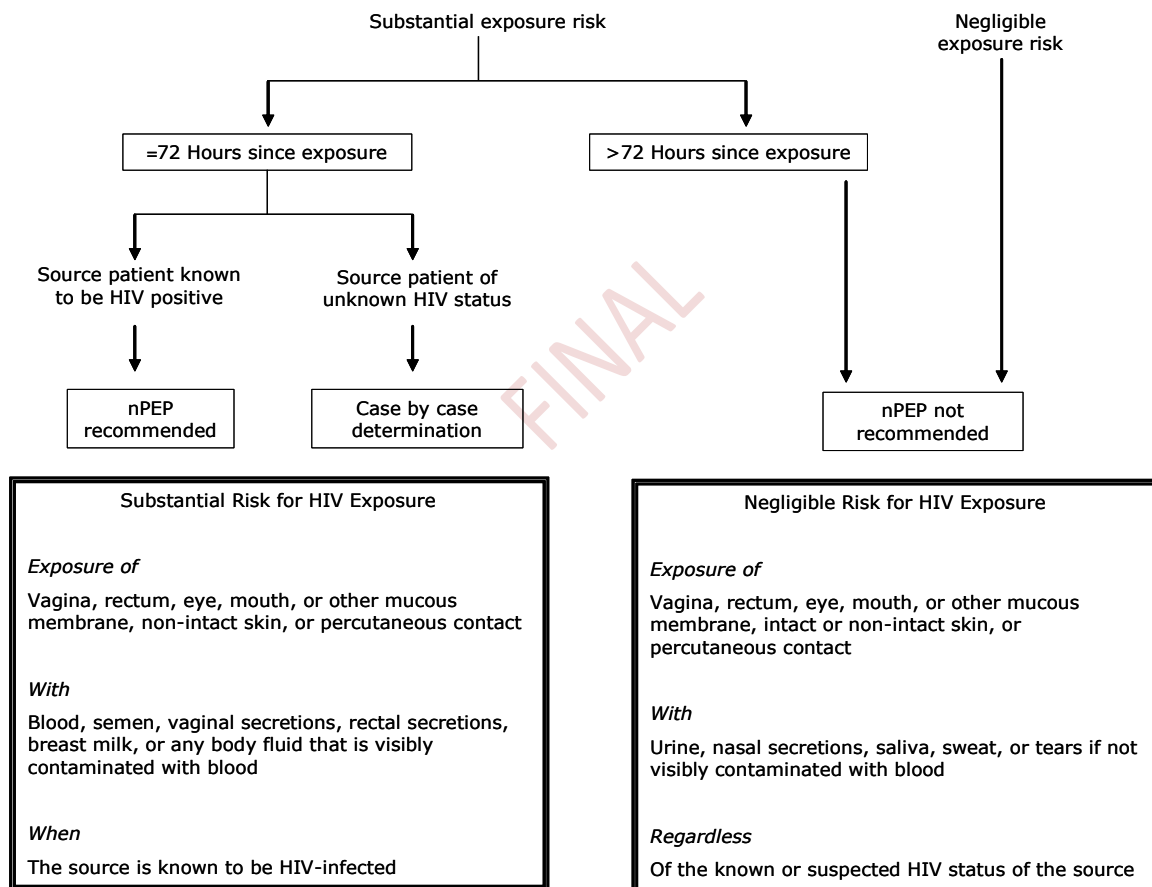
Substantial exposure risk

Negligible exposure risk

=72 Hours since exposure

>72 Hours since exposure

Source patient known to be HIV positive

Source patient of unknown HIV status

nPEP recommended

Case by case determination

nPEP not recommended

FINAL

Substantial Risk for HIV Exposure

*Exposure of*

Vagina, rectum, eye, mouth, or other mucous membrane, non-intact skin, or percutaneous contact

*With*

Blood, semen, vaginal secretions, rectal secretions, breast milk, or any body fluid that is visibly contaminated with blood

*When*

The source is known to be HIV-infected

Negligible Risk for HIV Exposure

*Exposure of*

Vagina, rectum, eye, mouth, or other mucous membrane, intact or non-intact skin, or percutaneous contact

*With*

Urine, nasal secretions, saliva, sweat, or tears if not visibly contaminated with blood

*Regardless*

Of the known or suspected HIV status of the source